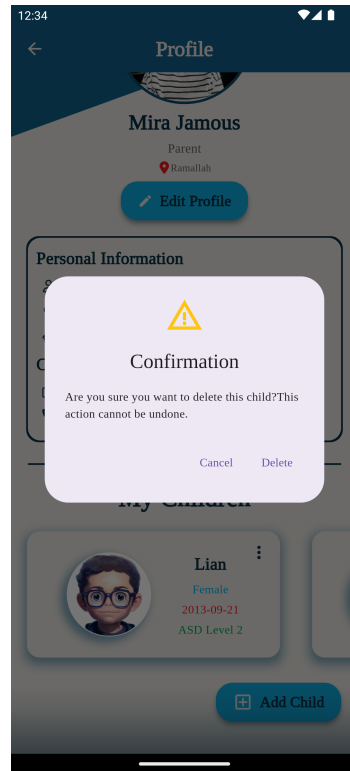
12:34

Profile

Mira Jamous

Parent

Ramallah

Edit Profile

Personal Information

Confirmation

Are you sure you want to delete this child?This action cannot be undone.

Cancel Delete

My Children

Lian

Female

2013-09-21

ASD Level 2

Add Child